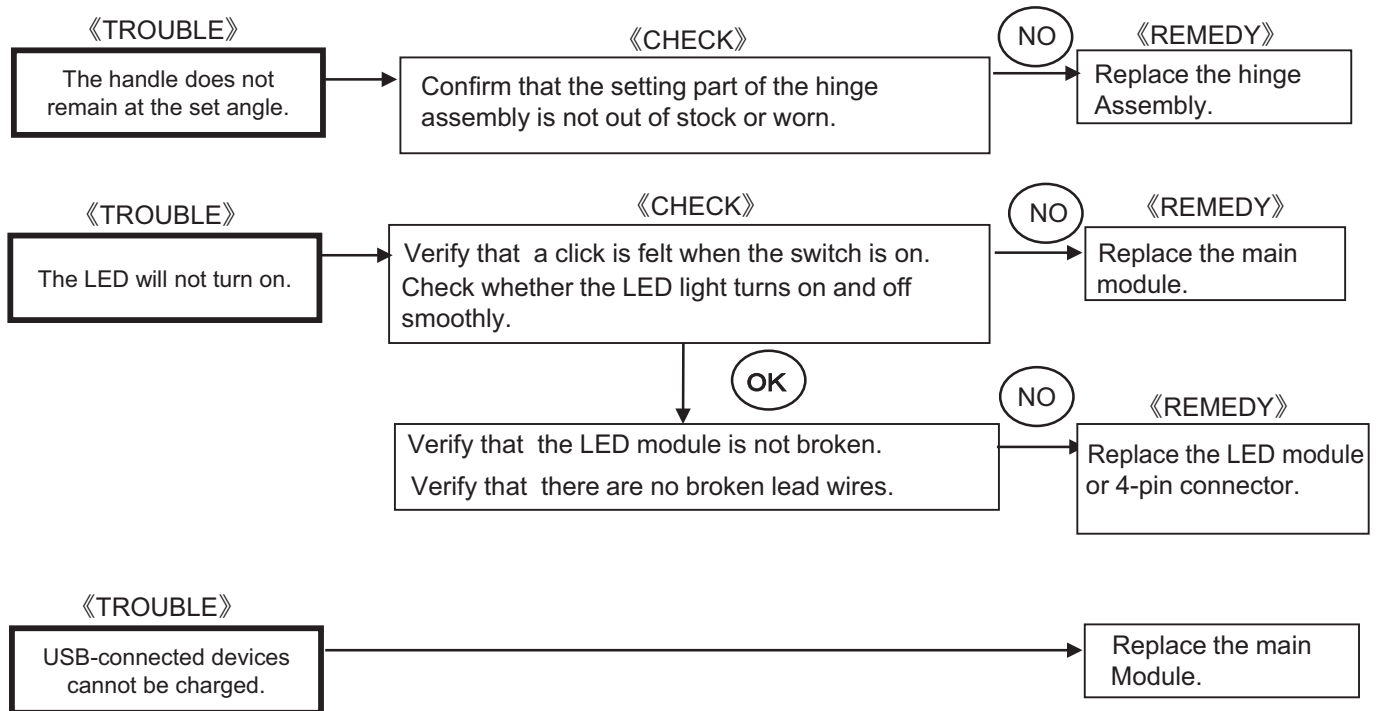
《TROUBLE》

The handle does not remain at the set angle.

《CHECK》

Confirm that the setting part of the hinge assembly is not out of stock or worn.

NO

《REMEDY》

Replace the hinge Assembly.

《TROUBLE》

The LED will not turn on.

《CHECK》

Verify that a click is felt when the switch is on. Check whether the LED light turns on and off smoothly.

NO

《REMEDY》

Replace the main module.

OK

Verify that the LED module is not broken.
Verify that there are no broken lead wires.

NO

《REMEDY》

Replace the LED module or 4-pin connector.

《TROUBLE》

USB-connected devices cannot be charged.

Replace the main Module.